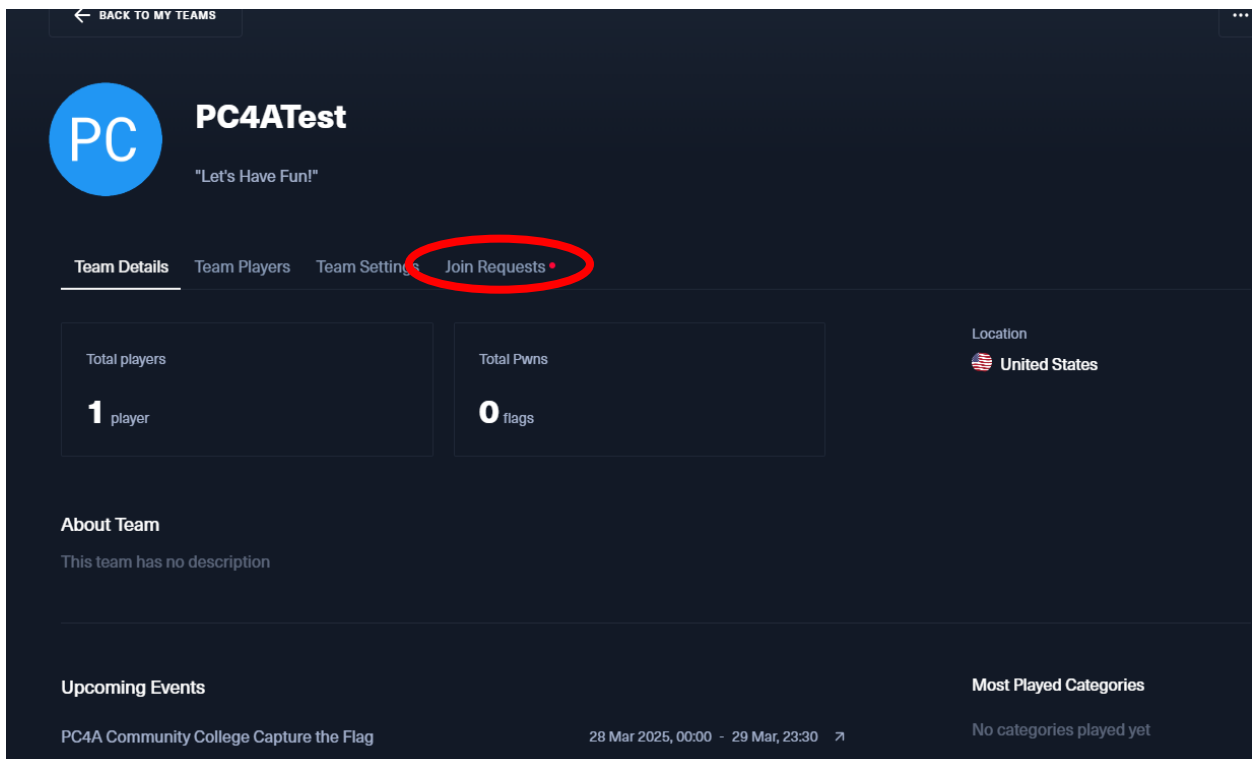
BACK TO MY TEAMS

PC

PC4ATest

"Let's Have Fun!"

Team Details Team Players Team Settings Join Requests

Total players

1 player

Total Pwns

0 flags

Location

United States

About Team

This team has no description

Upcoming Events

PC4A Community College Capture the Flag

28 Mar 2025, 00:00 - 29 Mar, 23:30

Most Played Categories

No categories played yet